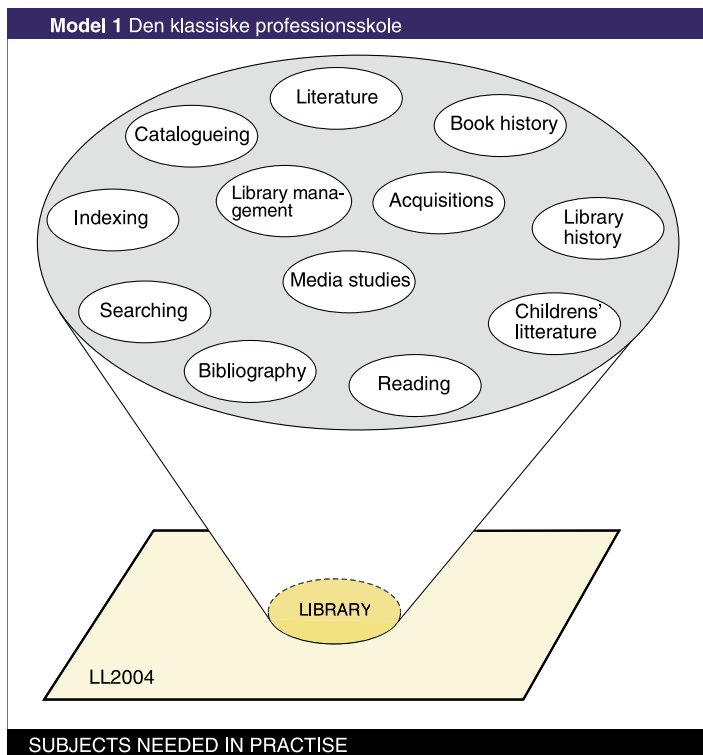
Model 1 Den klassiske professionsskole

Literature

Catalogueing

Book history

Indexing

Library management

Acquisitions

Library history

Media studies

Searching

Childrens' litterature

Bibliography

Reading

LIBRARY

LL2004

SUBJECTS NEEDED IN PRACTISE